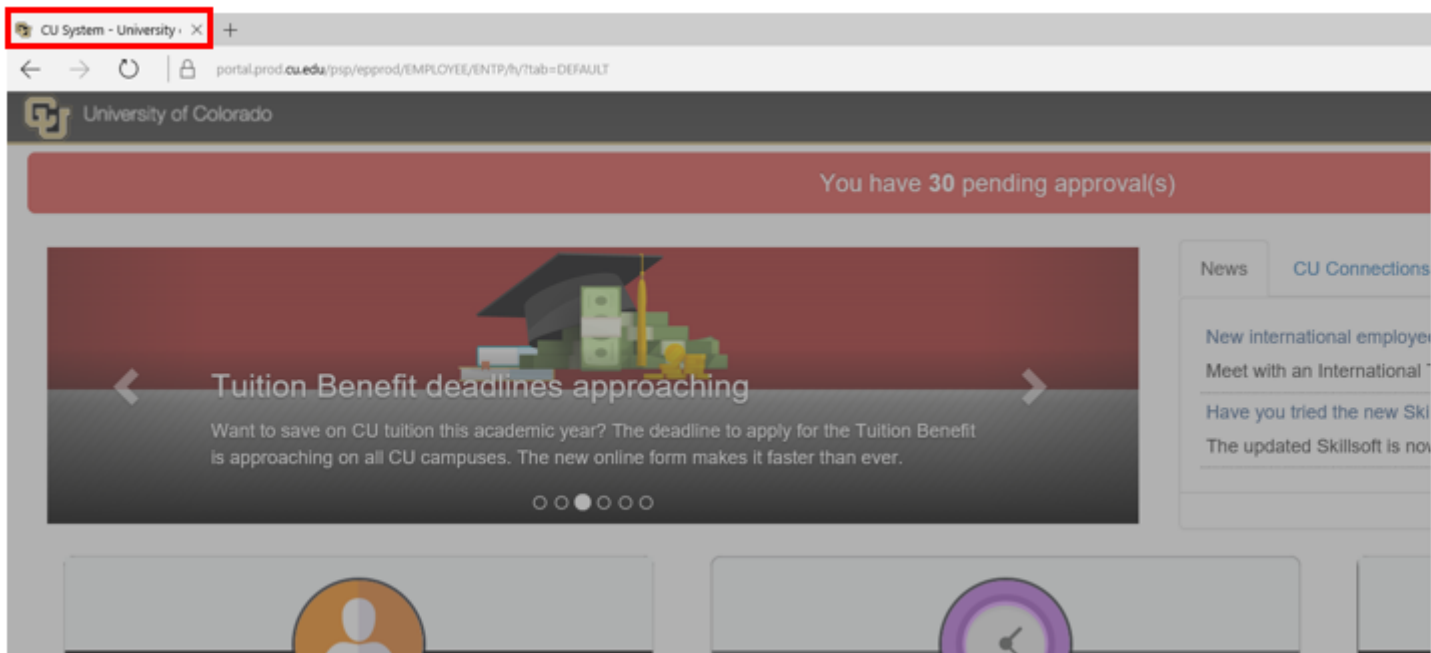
CU System - University ×

+

portal.prod.cu.edu/psp/epprod/EMPLOYEE/ENTP/h/?tab=DEFAULT

University of Colorado

You have **30** pending approval(s)

Tuition Benefit deadlines approaching

Want to save on CU tuition this academic year? The deadline to apply for the Tuition Benefit is approaching on all CU campuses. The new online form makes it faster than ever.

News

CU Connections

New international employe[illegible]

Meet with an International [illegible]

Have you tried the new Ski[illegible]

The updated Skillsoft is no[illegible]